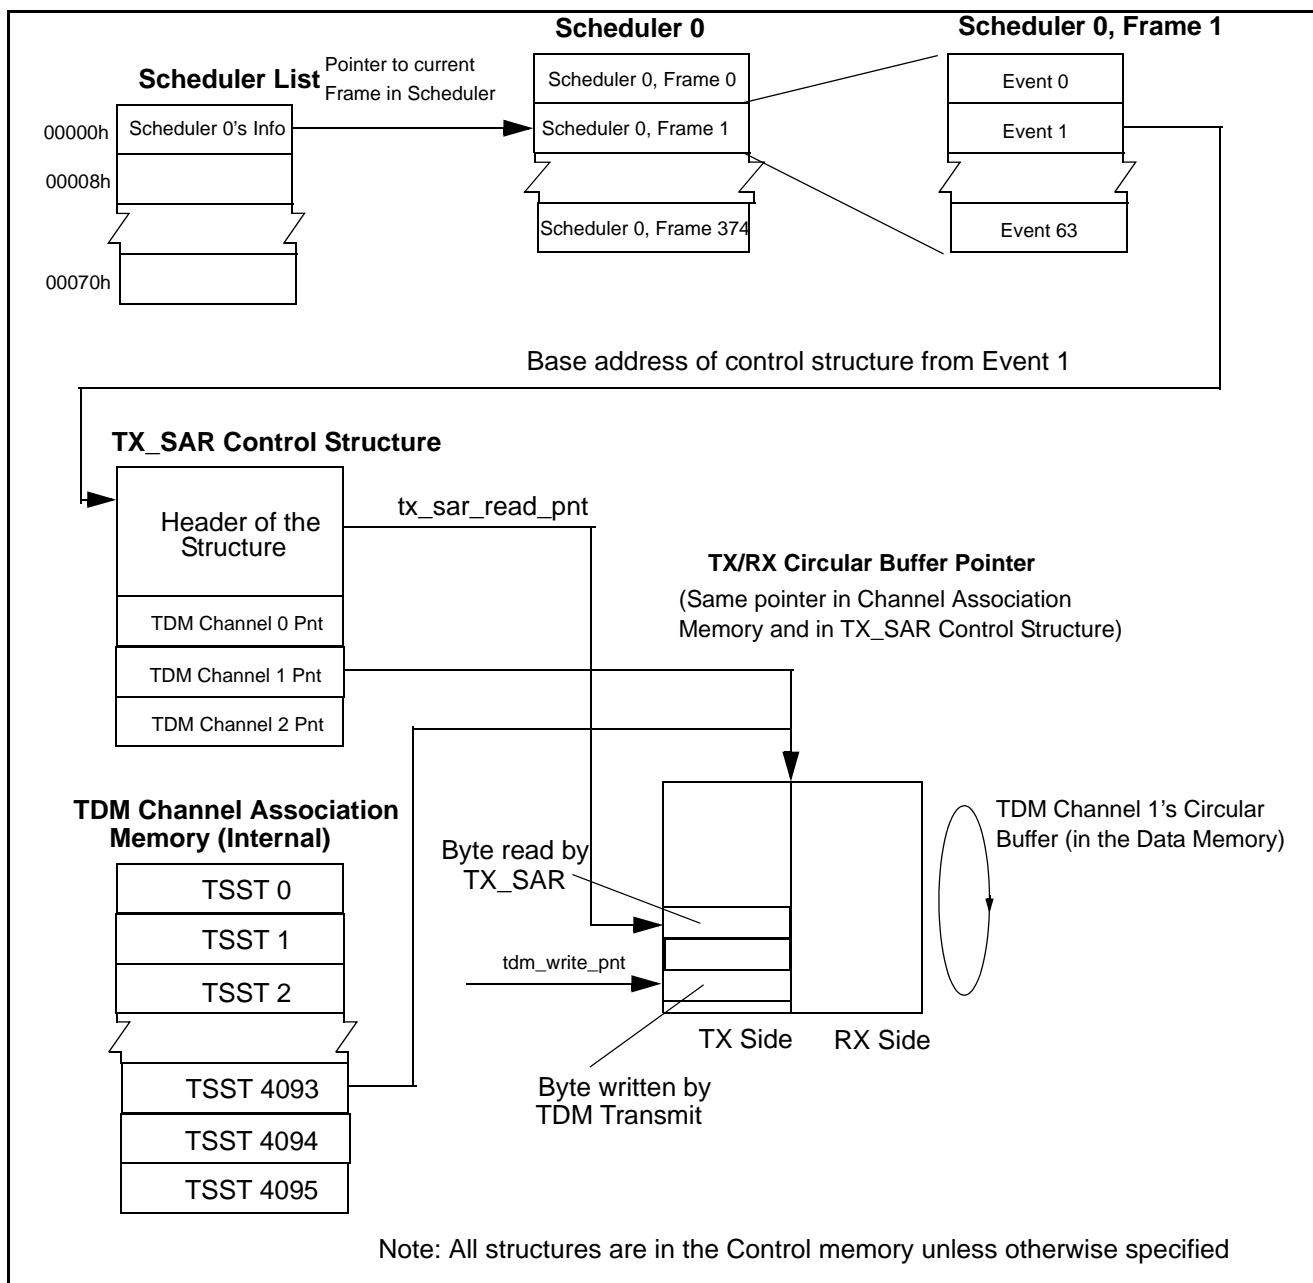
Scheduler List

Pointer to current Frame in Scheduler

00000h
Scheduler 0's Info
00008h
00070h

Scheduler 0

Scheduler 0, Frame 0
Scheduler 0, Frame 1
Scheduler 0, Frame 374

Scheduler 0, Frame 1

Event 0
Event 1
Event 63

Base address of control structure from Event 1

TX_SAR Control Structure

Header of the Structure
TDM Channel 0 Pnt
TDM Channel 1 Pnt
TDM Channel 2 Pnt

tx_sar_read_pnt

TX/RX Circular Buffer Pointer

(Same pointer in Channel Association Memory and in TX_SAR Control Structure)

TDM Channel Association Memory (Internal)

TSST 0
TSST 1
TSST 2
TSST 4093
TSST 4094
TSST 4095

Byte read by TX_SAR

tdm_write_pnt

TX Side
RX Side

Byte written by TDM Transmit

TDM Channel 1's Circular Buffer (in the Data Memory)

Note: All structures are in the Control memory unless otherwise specified